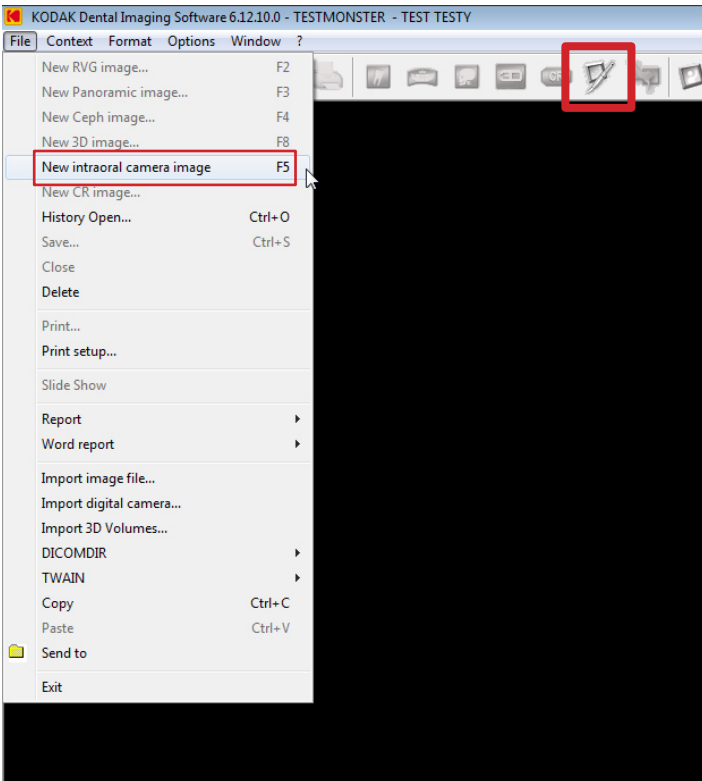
KODAK Dental Imaging Software 6.12.10.0 - TESTMONSTER - TEST TESTY

File Context Format Options Window ?

New RVG image... F2
New Panoramic image... F3
New Ceph image... F4
New 3D image... F8
New intraoral camera image F5
New CR image...
History Open... Ctrl+O
Save... Ctrl+S
Close
Delete

Print...
Print setup...

Slide Show

Report
Word report

Import image file...
Import digital camera...
Import 3D Volumes...
DICOMDIR
TWAIN
Copy Ctrl+C
Paste Ctrl+V
Send to

Exit